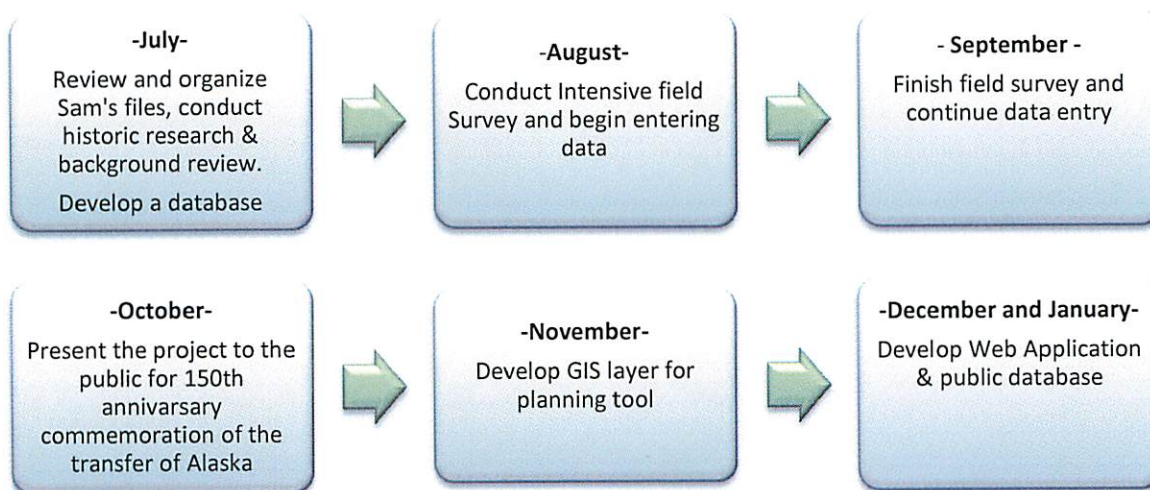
-July-
Review and organize Sam's files, conduct historic research & background review.
Develop a database

-August-
Conduct Intensive field Survey and begin entering data

- September -
Finish field survey and continue data entry

-October-
Present the project to the public for 150th annivarsary commemoration of the transfer of Alaska

-November-
Develop GIS layer for planning tool

-December and January-
Develop Web Application & public database